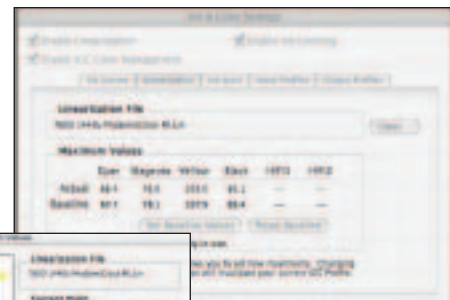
Ink & Color Settings

Enable Linearization
Enable Ink Limiting
Enable ICC Color Management

Ink Curves | Linearization | Ink Limit | Input Profiles | Output Profiles

Linearization File
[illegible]
Open

Maximum Values

| | Cyan | Magenta | Yellow | Black | HiFi1 | HiFi2 |
|---|---|---|---|---|---|---|
| Actual | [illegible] | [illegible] | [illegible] | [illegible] | — | — |
| Baseline | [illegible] | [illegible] | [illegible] | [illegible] | — | — |

Set Baseline Values
Reset Baseline

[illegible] you to set new maximums. Changing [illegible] will invalidate your current ICC Profile.

Linearization File
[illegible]

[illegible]